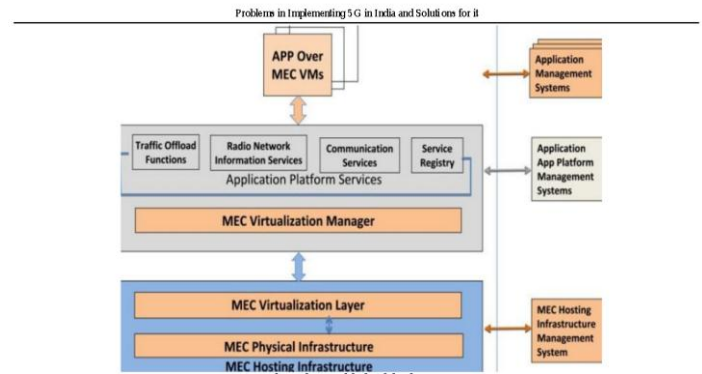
Problems in Implementing 5G in India and Solutions for it

APP Over MEC VMs

Application Management Systems

Traffic Offload Functions

Radio Network Information Services

Communication Services

Service Registry

Application Platform Services

Application App Platform Management Systems

MEC Virtualization Manager

MEC Virtualization Layer

MEC Physical Infrastructure

MEC Hosting Infrastructure

MEC Hosting Infrastructure Management System